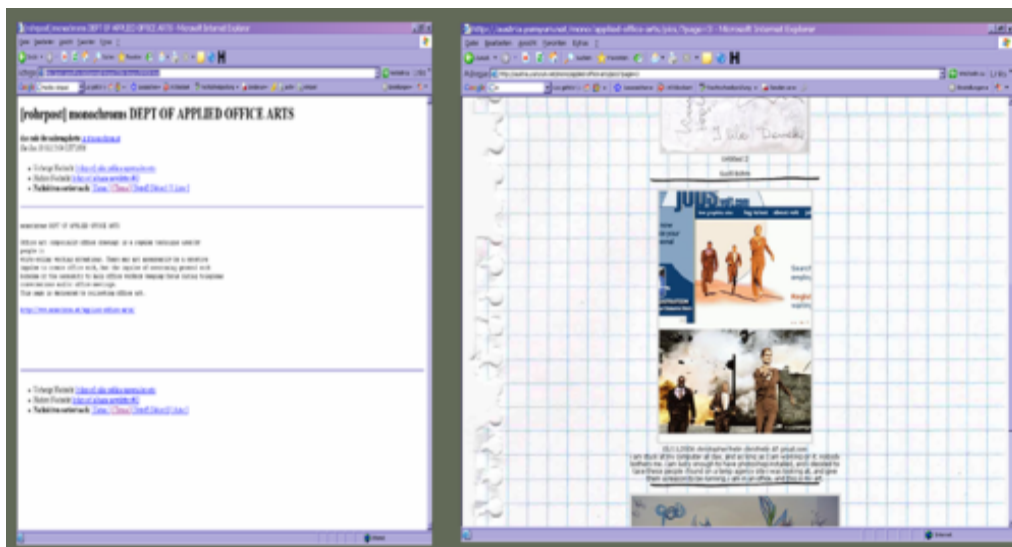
[rohrpost] monochrom DEPT OF APPLIED OFFICE ARTS - Microsoft Internet Explorer

[rohrpost] monochrom DEPT OF APPLIED OFFICE ARTS

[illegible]

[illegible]

monochrom DEPT OF APPLIED OFFICE ARTS

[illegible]

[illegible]

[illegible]

http://austria.yumyum.net/mono/applied-office-arts/jobs/?page=3 - Microsoft Internet Explorer

Untitled 2

JULIA

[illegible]

Internet